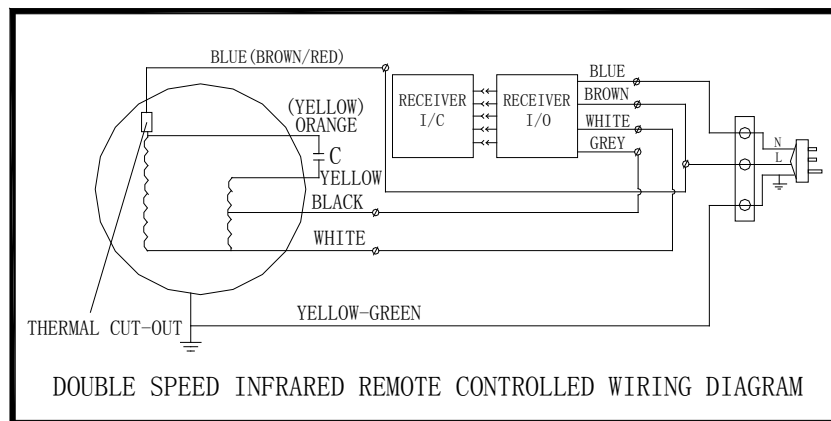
BLUE(BROWN/RED)

(YELLOW)
ORANGE

C

YELLOW

BLACK

WHITE

RECEIVER
I/C

RECEIVER
I/O

BLUE
BROWN
WHITE
GREY

N
L

THERMAL CUT-OUT

YELLOW-GREEN

DOUBLE SPEED INFRARED REMOTE CONTROLLED WIRING DIAGRAM